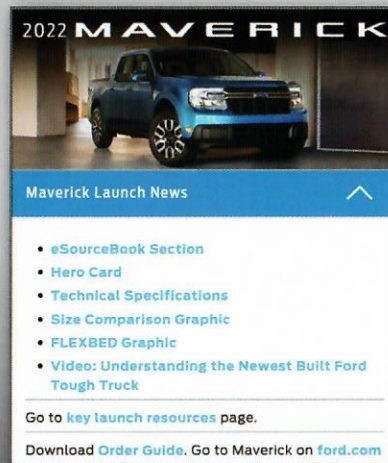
2022 MAVERICK

Maverick Launch News

- eSourceBook Section
- Hero Card
- Technical Specifications
- Size Comparison Graphic
- FLEXBED Graphic
- Video: Understanding the Newest Built Ford Tough Truck

Go to key launch resources page.

Download Order Guide. Go to Maverick on ford.com